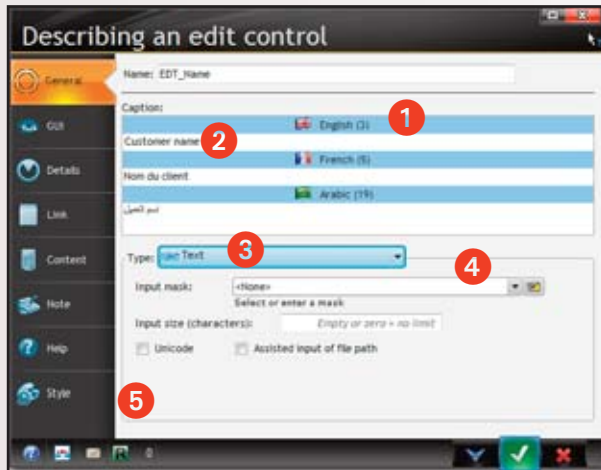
Describing an edit control

General
GUI
Details
Link
Content
Note
Help
Style

Name: EDT_Name

Caption:

English (3)
Customer name
French (5)
Nom du client
Arabic (19)
اسم العميل

Type: Text

Input mask: <None>
Select or enter a mask

Input size (characters): Empty or zero = no limit

Unicode
Assisted input of file path

1
2
3
4
5

0